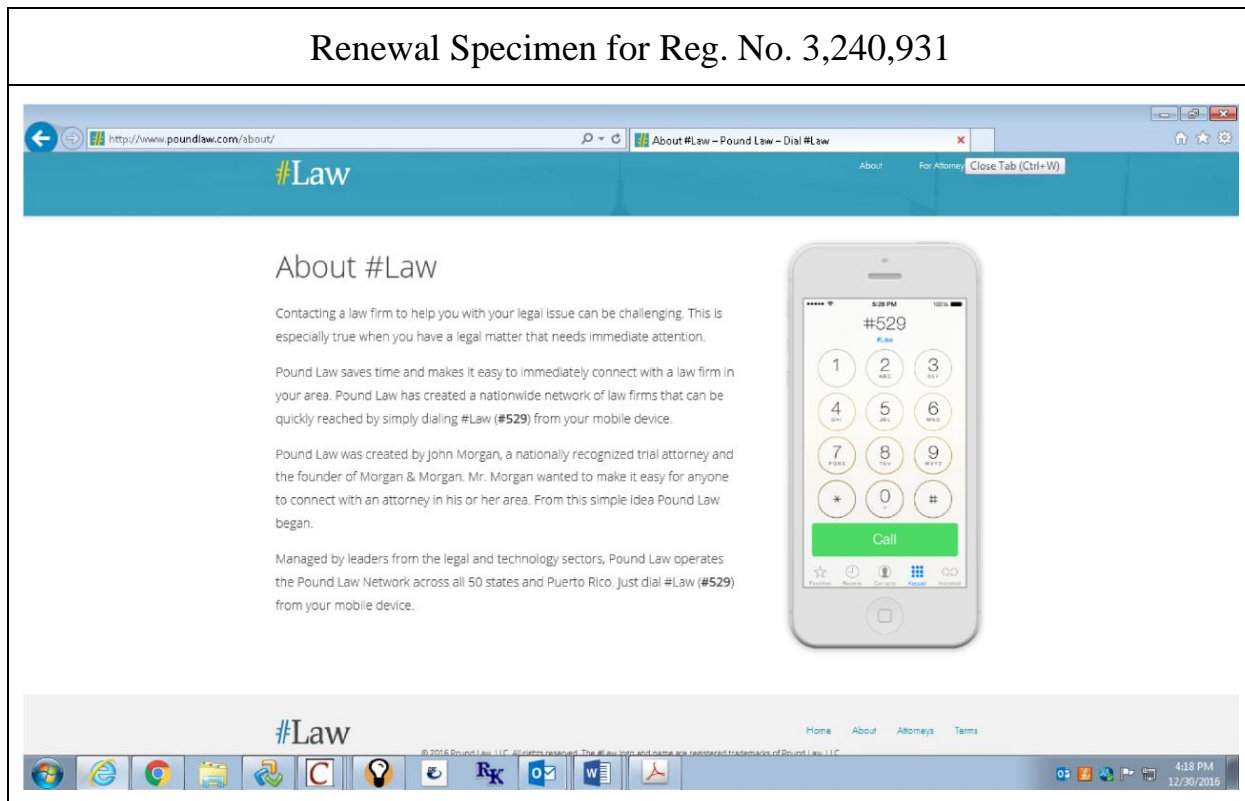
Renewal Specimen for Reg. No. 3,240,931

http://www.poundlaw.com/about/

About #Law – Pound Law – Dial #Law

#Law

About For Attorney Close Tab (Ctrl+W)

About #Law

Contacting a law firm to help you with your legal issue can be challenging. This is especially true when you have a legal matter that needs immediate attention.

Pound Law saves time and makes it easy to immediately connect with a law firm in your area. Pound Law has created a nationwide network of law firms that can be quickly reached by simply dialing #Law (**#529**) from your mobile device.

Pound Law was created by John Morgan, a nationally recognized trial attorney and the founder of Morgan & Morgan. Mr. Morgan wanted to make it easy for anyone to connect with an attorney in his or her area. From this simple idea Pound Law began.

Managed by leaders from the legal and technology sectors, Pound Law operates the Pound Law Network across all 50 states and Puerto Rico. Just dial #Law (**#529**) from your mobile device.

5:28 PM 100%

#529

#Law

1 2 ABC 3 DEF
4 GHI 5 JKL 6 MNO
7 PQRS 8 TUV 9 WXYZ
* 0 + #

Call

Favorites Recents Contacts Keypad Voicemail

#Law

Home About Attorneys Terms

© 2016 Pound Law, LLC. All rights reserved. The #Law logo and name are registered trademarks of Pound Law, LLC.

4:18 PM
12/30/2016